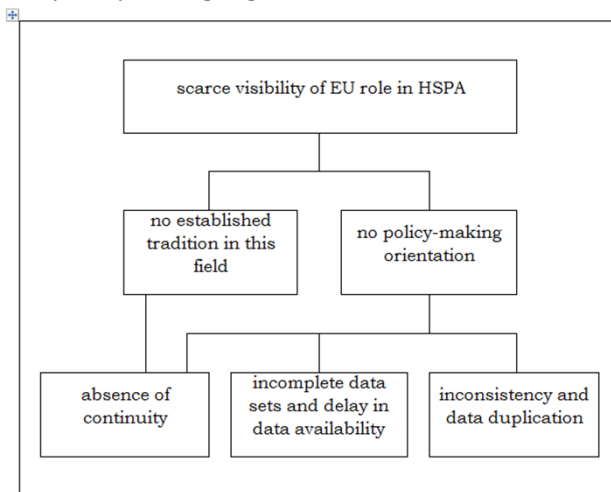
scarce visibility of EU role in HSPA

no established tradition in this field

no policy-making orientation

absence of continuity

incomplete data sets and delay in data availability

inconsistency and data duplication